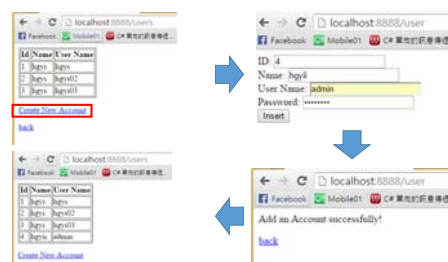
localhost:8888/users
Facebook Mobile01 C# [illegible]

| Id | Name | User Name |
|---|---|---|
| 1 | hgys | hgys |
| 2 | hgys | hgys02 |
| 3 | hgys | hgys03 |

Create New Account

back

localhost:8888/users
Facebook Mobile01 C# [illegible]

ID: 4
Name: hgyi
User Name: admin
Password: ••••••••
Insert

localhost:8888/users
Facebook Mobile01 C# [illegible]

| Id | Name | User Name |
|---|---|---|
| 1 | hgys | hgys |
| 2 | hgys | hgys02 |
| 3 | hgys | hgys03 |
| 4 | hgyis | admin |

Create New Account

localhost:8888/user
Facebook Mobile01 C# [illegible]

Add an Account successfully!

back